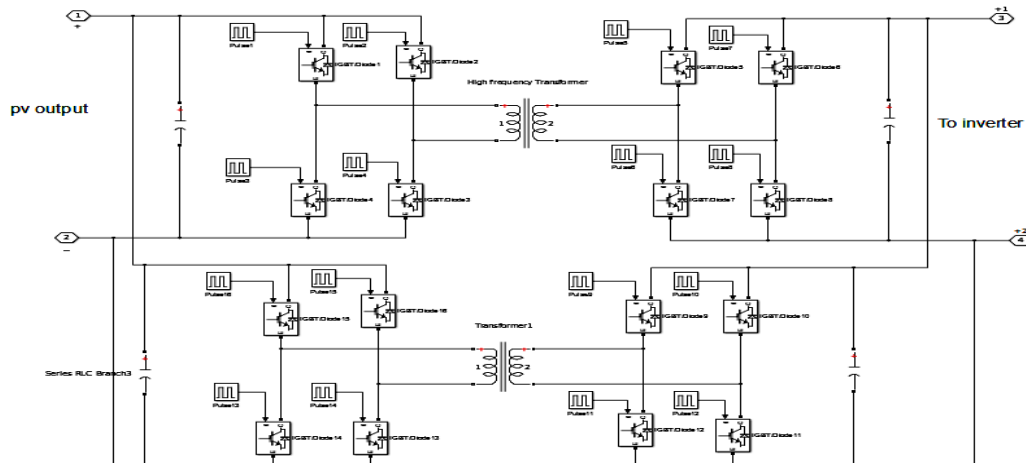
1
+
pv output
Pulse1
IGBT/Diode1
Pulse2
IGBT/Diode2
High frequency Transformer
1
2
Pulse5
IGBT/Diode5
Pulse7
IGBT/Diode6
3
+1
To inverter
Pulse3
IGBT/Diode4
Pulse4
IGBT/Diode3
Pulse6
IGBT/Diode7
Pulse8
IGBT/Diode8
2
-
4
+2
Pulse16
IGBT/Diode15
Pulse15
IGBT/Diode16
Transformer1
1
2
Pulse9
IGBT/Diode9
Pulse10
IGBT/Diode10
Series RLC Branch3
Pulse13
IGBT/Diode14
Pulse14
IGBT/Diode13
Pulse11
IGBT/Diode12
Pulse12
IGBT/Diode11